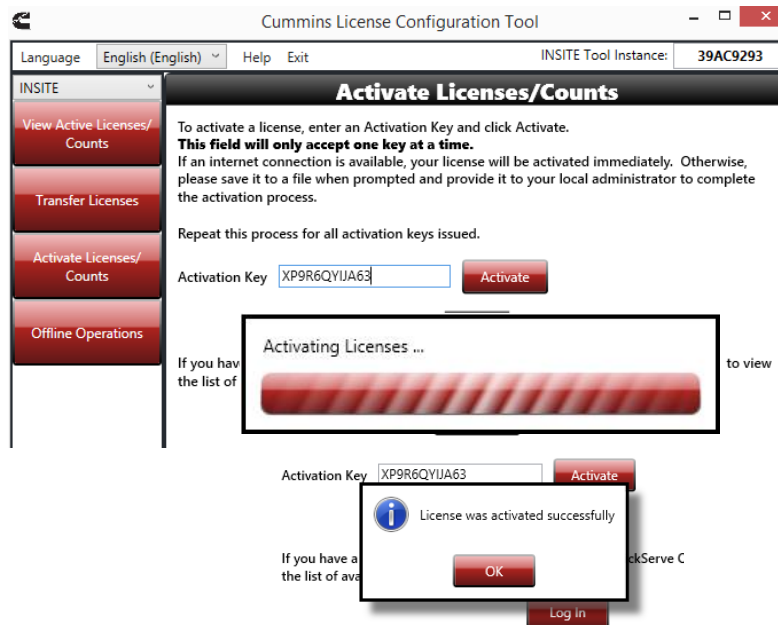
Cummins License Configuration Tool

Language English (English) Help Exit INSITE Tool Instance: 39AC9293

INSITE

View Active Licenses/ Counts

Transfer Licenses

Activate Licenses/ Counts

Offline Operations

Activate Licenses/Counts

To activate a license, enter an Activation Key and click Activate.
**This field will only accept one key at a time.**
If an internet connection is available, your license will be activated immediately. Otherwise, please save it to a file when prompted and provide it to your local administrator to complete the activation process.

Repeat this process for all activation keys issued.

Activation Key XP9R6QYIJA63 Activate

If you have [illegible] to view the list of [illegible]

Activating Licenses ...

Activation Key XP9R6QYIJA63 Activate

If you have a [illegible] ckServe C the list of ava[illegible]

License was activated successfully

OK

Log In